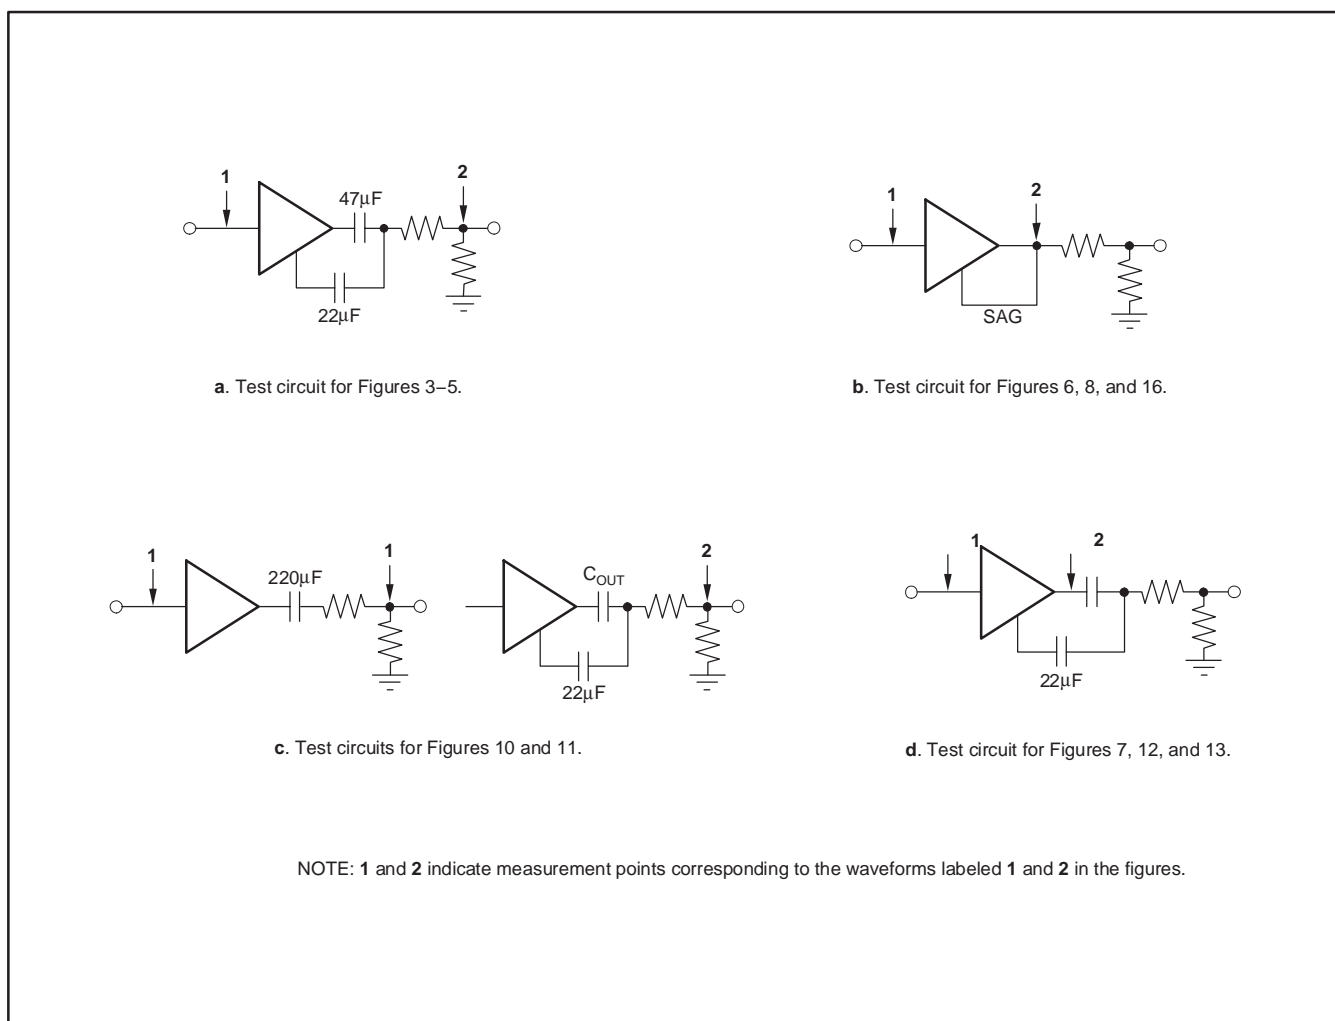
1
47µF
2
22µF

a. Test circuit for Figures 3–5.

1
2
SAG

b. Test circuit for Figures 6, 8, and 16.

1
220µF
1

$C_{OUT}$
2
22µF

c. Test circuits for Figures 10 and 11.

1
2
22µF

d. Test circuit for Figures 7, 12, and 13.

NOTE: 1 and 2 indicate measurement points corresponding to the waveforms labeled 1 and 2 in the figures.